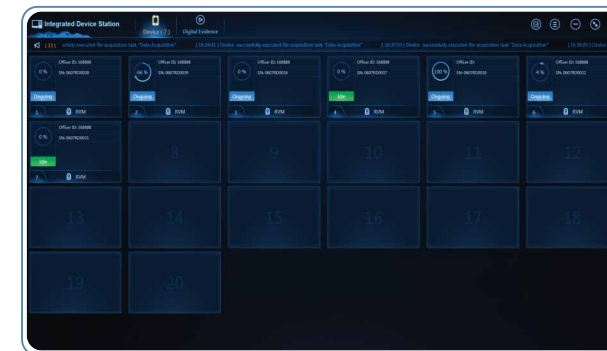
Integrated Device Station

Device ( 7 )

Digital Evidence

( 13 ) ssfully executed file acquisition task "Data Acquisition" [ 16:34:41 ] Device successfully executed file acquisition task "Data Acquisition" [ 16:35:59 ] Device successfully executed file acquisition task "Data Acquisition" [ 16:36:09 ] Device

0 %
Officer ID: 168888
SN: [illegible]
Ongoing
1 RVM

66 %
Officer ID: 168888
SN: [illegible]
Ongoing
2 RVM

0 %
Officer ID: 168888
SN: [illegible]
Ongoing
3 RVM

0 %
Officer ID: 168888
SN: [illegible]
Idle
4 RVM

100 %
Officer ID:
SN: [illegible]
Ongoing
5 RVM

4 %
Officer ID: 168888
SN: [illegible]
Ongoing
6 RVM

0 %
Officer ID: 168888
SN: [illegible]
Idle
7 RVM

8

9

10

11

12

13

14

15

16

17

18

19

20